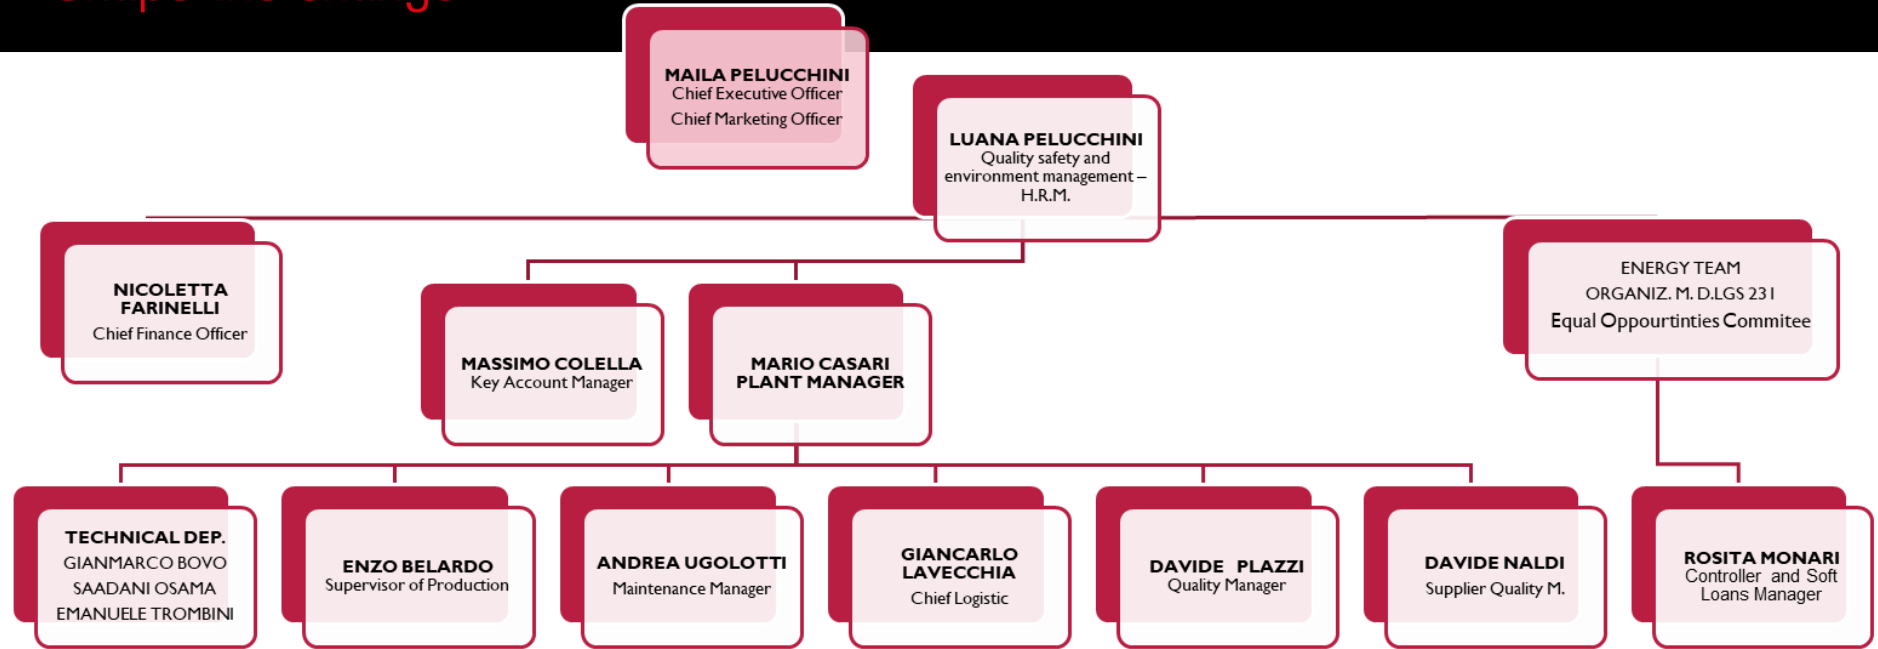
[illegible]

MAILA PELUCCHINI
Chief Executive Officer
Chief Marketing Officer

LUANA PELUCCHINI
Quality safety and environment management – H.R.M.

NICOLETTA FARINELLI
Chief Finance Officer

MASSIMO COLELLA
Key Account Manager

MARIO CASARI
PLANT MANAGER

ENERGY TEAM
ORGANIZ. M. D.LGS 231
Equal Oppourtinties Commitee

TECHNICAL DEP.
GIANMARCO BOVO
SAADANI OSAMA
EMANUELE TROMBINI

ENZO BELARDO
Supervisor of Production

ANDREA UGOLOTTI
Maintenance Manager

GIANCARLO LAVECCHIA
Chief Logistic

DAVIDE PLAZZI
Quality Manager

DAVIDE NALDI
Supplier Quality M.

ROSITA MONARI
Controller and Soft Loans Manager